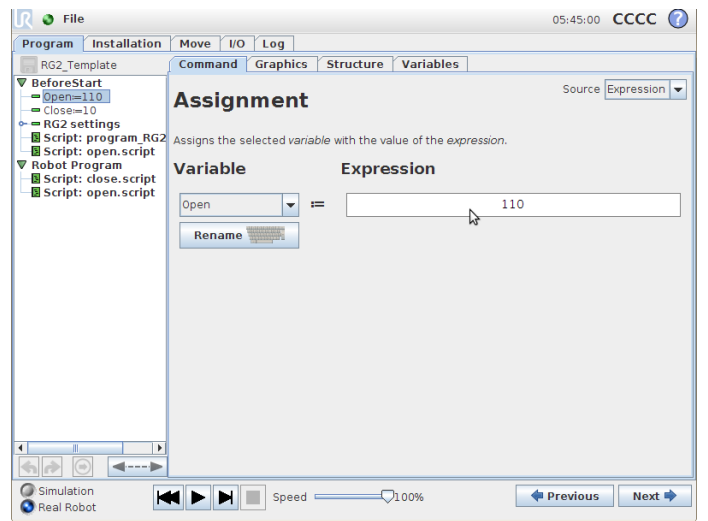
File

05:45:00 CCCC ?

Program | Installation | Move | I/O | Log

RG2_Template

BeforeStart
Open=110
Close=10
RG2 settings
Script: program_RG2
Script: open.script
Robot Program
Script: close.script
Script: open.script

Command | Graphics | Structure | Variables

Assignment

Source Expression

Assigns the selected *variable* with the value of the *expression*.

Variable

Expression

Open

:=

110

Rename

Simulation
Real Robot

Speed 100%

Previous

Next